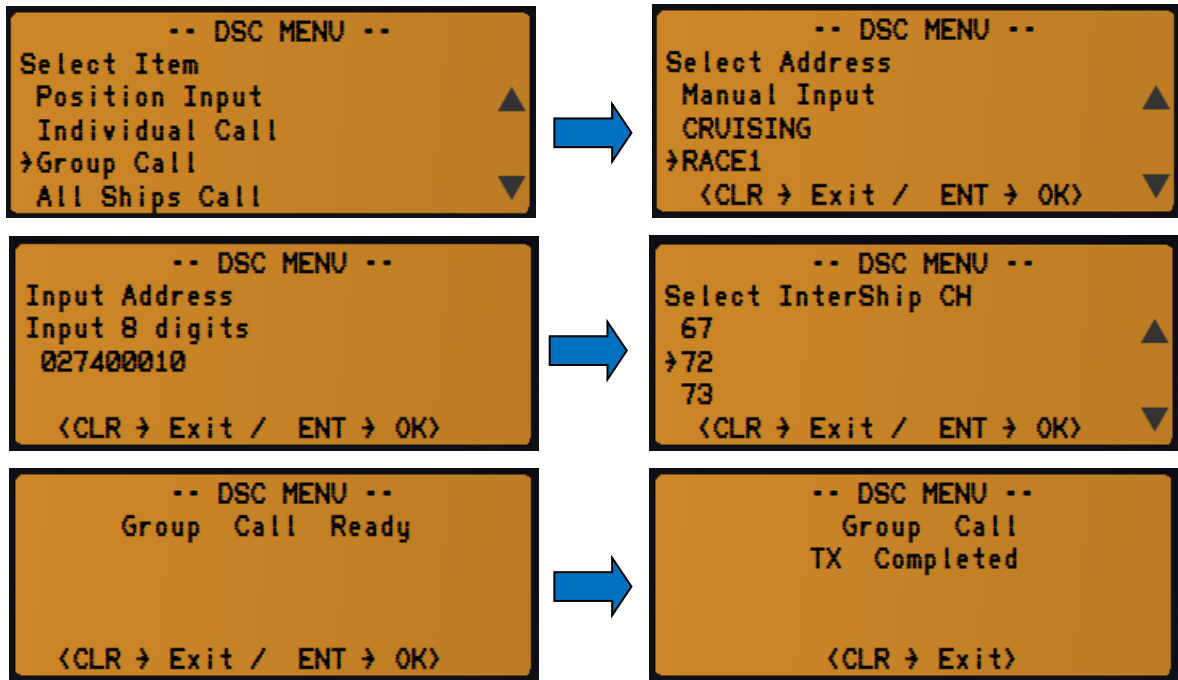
-- DSC MENU --
Select Item
Position Input
Individual Call
→Group Call
All Ships Call

-- DSC MENU --
Select Address
Manual Input
CRUISING
→RACE1
<CLR → Exit / ENT → OK>

-- DSC MENU --
Input Address
Input 8 digits
027400010
<CLR → Exit / ENT → OK>

-- DSC MENU --
Select InterShip CH
67
→72
73
<CLR → Exit / ENT → OK>

-- DSC MENU --
Group Call Ready
<CLR → Exit / ENT → OK>

-- DSC MENU --
Group Call
TX Completed
<CLR → Exit>